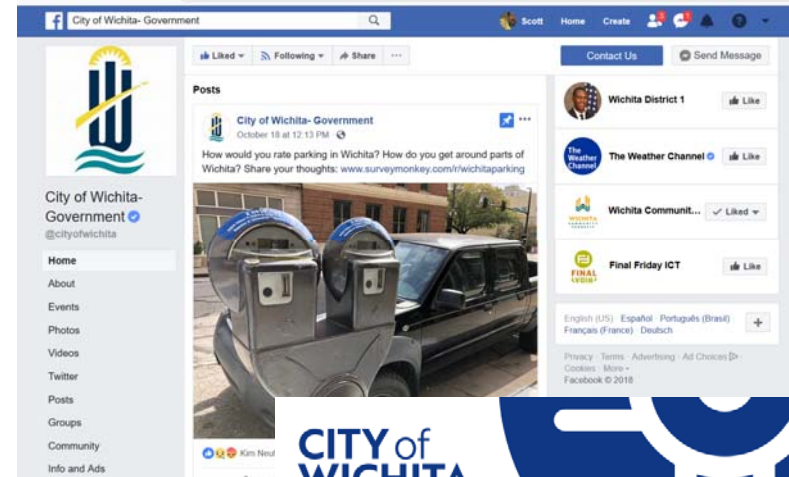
City of Wichita- Government

Scott Home Create

Liked ▾ Following ▾ Share ···

Contact Us Send Message

City of Wichita- Government

@cityofwichita

Home

About

Events

Photos

Videos

Twitter

Posts

Groups

Community

Info and Ads

Posts

City of Wichita- Government

October 18 at 12:13 PM

How would you rate parking in Wichita? How do you get around parts of Wichita? Share your thoughts: www.surveymonkey.com/r/wichitaparking

Kim Neu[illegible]

Wichita District 1 Like

The Weather Channel

The Weather Channel Like

Wichita Communit... ✓ Liked ▾

Final Friday ICT Like

English (US) · Español · Português (Brasil) · Français (France) · Deutsch

Privacy · Terms · Advertising · Ad Choices · Cookies · More ▾

Facebook © 2018

CITY of WICHITA